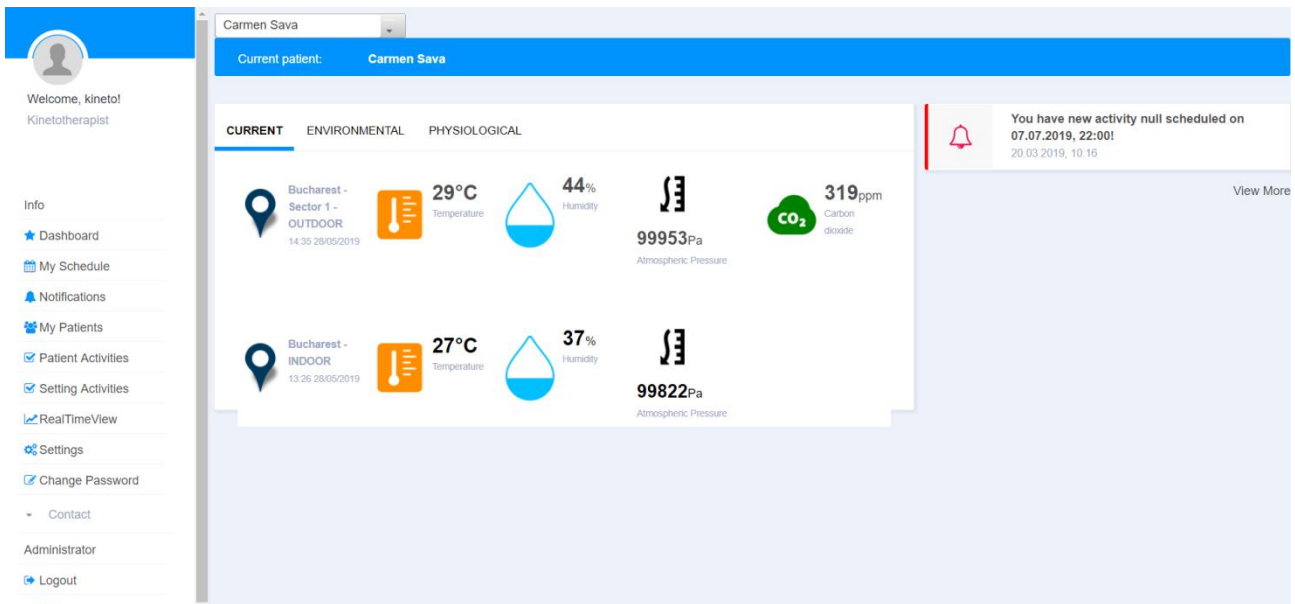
Welcome, kineto!
Kinetotherapist

Info
Dashboard
My Schedule
Notifications
My Patients
Patient Activities
Setting Activities
RealTimeView
Settings
Change Password
Contact
Administrator
Logout

Carmen Sava

Current patient: Carmen Sava

CURRENT ENVIRONMENTAL PHYSIOLOGICAL

Bucharest - Sector 1 - OUTDOOR
14:35 28/05/2019

29°C
Temperature

44%
Humidity

99953Pa
Atmospheric Pressure

$CO_2$

319ppm
Carbon dioxide

Bucharest - INDOOR
13:26 28/05/2019

27°C
Temperature

37%
Humidity

99822Pa
Atmospheric Pressure

You have new activity null scheduled on 07.07.2019, 22:00!
20.03.2019, 10:16

View More